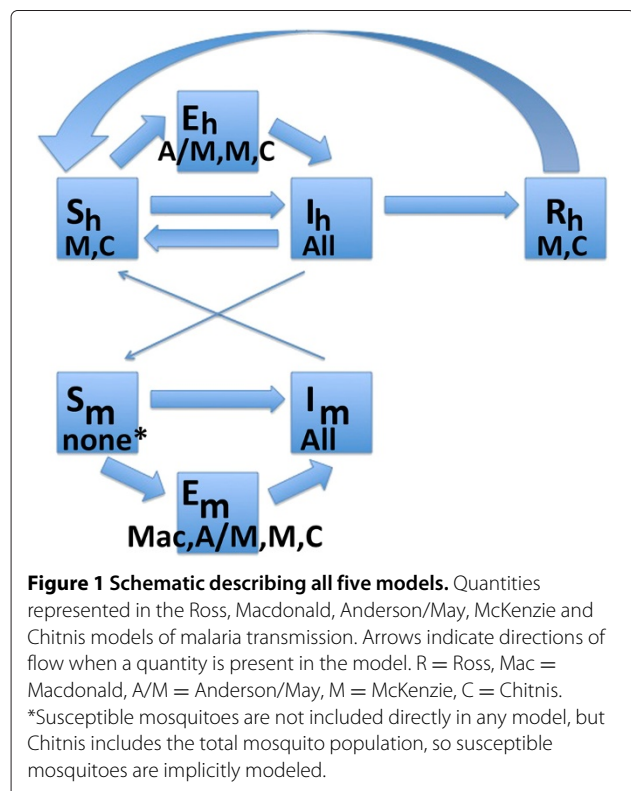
$E_h$
A/M,M,C

$S_h$
M,C

$I_h$
All

$R_h$
M,C

$S_m$
none*

$I_m$
All

$E_m$
Mac,A/M,M,C

**Figure 1 Schematic describing all five models.** Quantities represented in the Ross, Macdonald, Anderson/May, McKenzie and Chitnis models of malaria transmission. Arrows indicate directions of flow when a quantity is present in the model. R = Ross, Mac = Macdonald, A/M = Anderson/May, M = McKenzie, C = Chitnis. *Susceptible mosquitoes are not included directly in any model, but Chitnis includes the total mosquito population, so susceptible mosquitoes are implicitly modeled.